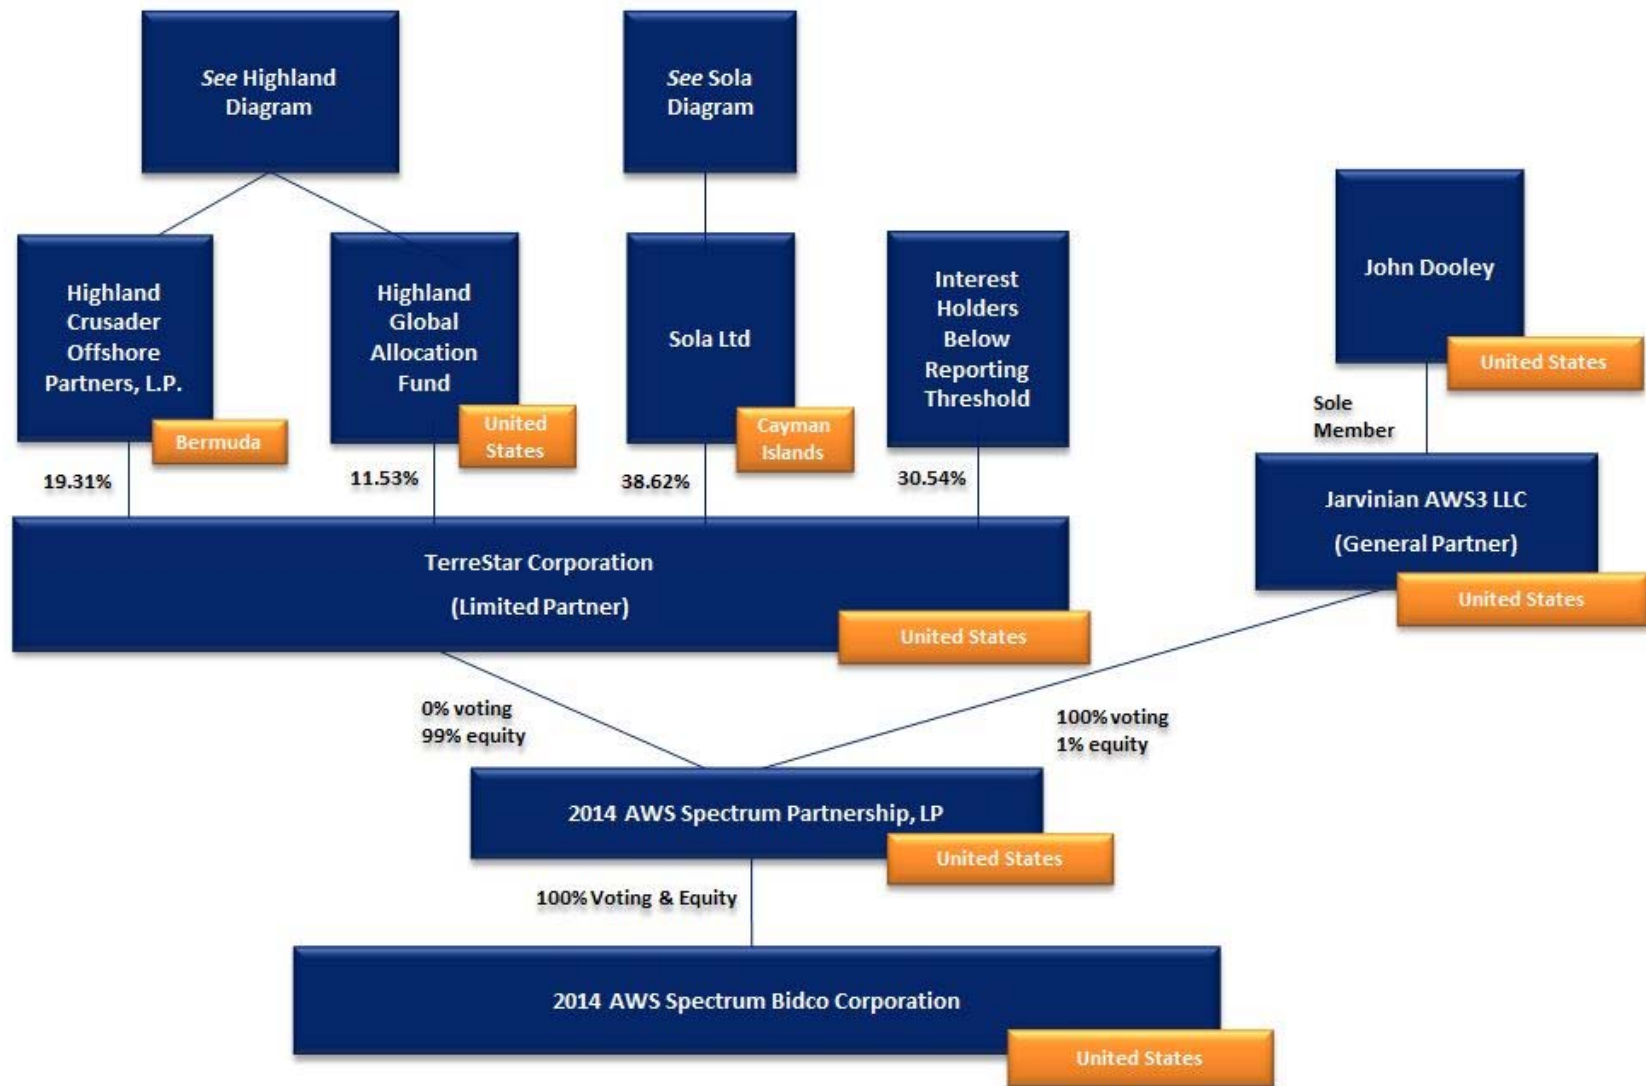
See Highland Diagram

See Sola Diagram

Highland Crusader Offshore Partners, L.P.

Bermuda

Highland Global Allocation Fund

United States

Sola Ltd

Cayman Islands

Interest Holders Below Reporting Threshold

John Dooley

United States

Sole Member

19.31%

11.53%

38.62%

30.54%

Jarvinian AWS3 LLC

(General Partner)

United States

TerreStar Corporation

(Limited Partner)

United States

0% voting
99% equity

100% voting
1% equity

2014 AWS Spectrum Partnership, LP

United States

100% Voting & Equity

2014 AWS Spectrum Bidco Corporation

United States